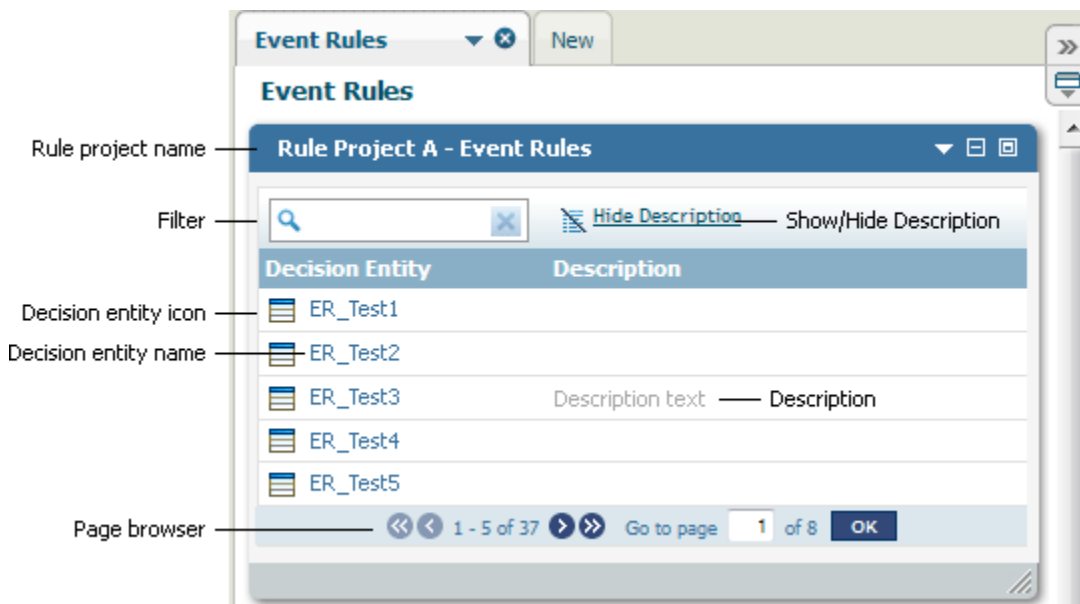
Event Rules

New

Event Rules

Rule project name

Rule Project A - Event Rules

Filter

Hide Description

Show/Hide Description

| Decision Entity | Description |
|---|---|
| ER_Test1 | |
| ER_Test2 | |
| ER_Test3 | Description text |
| ER_Test4 | |
| ER_Test5 | |

Decision entity icon

Decision entity name

Description

Page browser

1 - 5 of 37 Go to page 1 of 8 OK